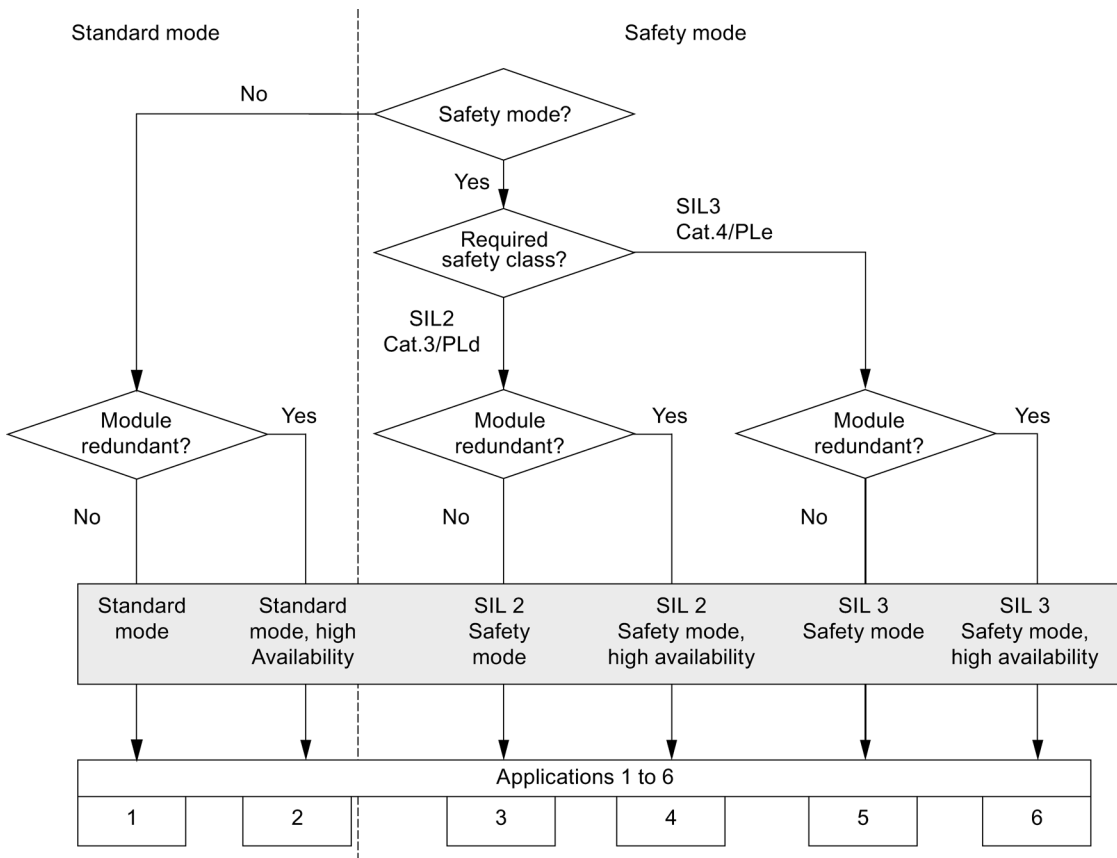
Standard mode

Safety mode

No

Safety mode?

Yes

SIL3
Cat.4/PLe

Required safety class?

SIL2
Cat.3/PLd

Module redundant?

Yes

No

Module redundant?

Yes

No

Module redundant?

Yes

No

Standard mode

Standard mode, high Availability

SIL 2 Safety mode

SIL 2 Safety mode, high availability

SIL 3 Safety mode

SIL 3 Safety mode, high availability

Applications 1 to 6

| 1 | 2 | 3 | 4 | 5 | 6 |
|---|---|---|---|---|---|